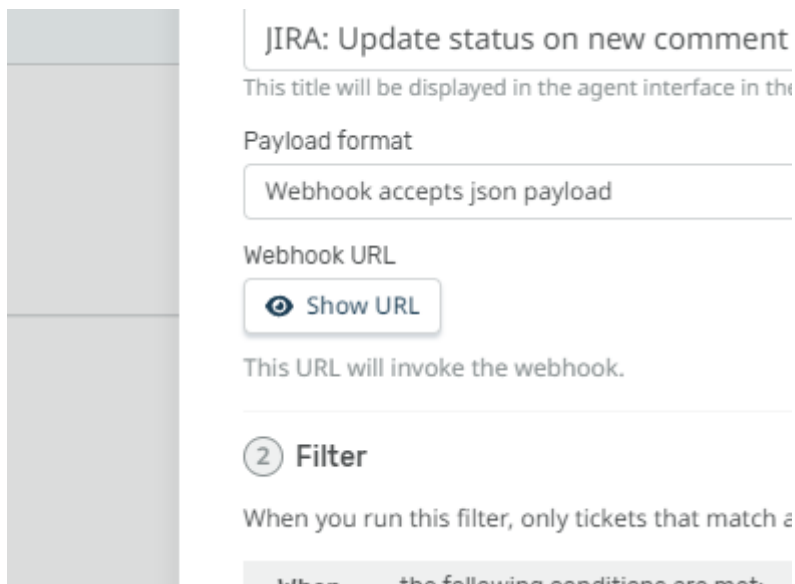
JIRA: Update status on new comment

This title will be displayed in the agent interface in the

Payload format

Webhook accepts json payload

Webhook URL

Show URL

This URL will invoke the webhook.

2 Filter

When you run this filter, only tickets that match a

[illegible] the following conditions are met: